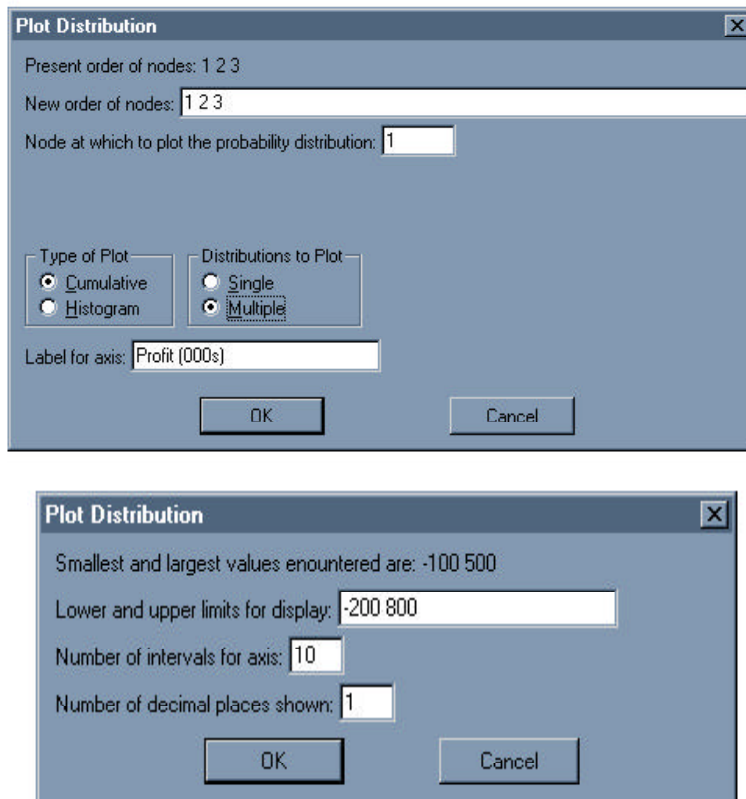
Plot Distribution

Present order of nodes: 1 2 3

New order of nodes: 1 2 3

Node at which to plot the probability distribution: 1

Type of Plot
Cumulative
Histogram

Distributions to Plot
Single
Multiple

Label for axis: Profit (000s)

OK

Cancel

Plot Distribution

Smallest and largest values enountered are: -100 500

Lower and upper limits for display: -200 800

Number of intervals for axis: 10

Number of decimal places shown: 1

OK

Cancel